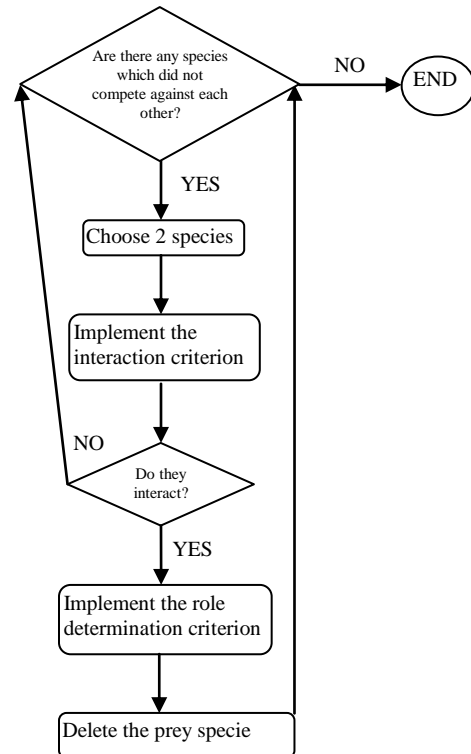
Are there any species which did not compete against each other?

NO

END

YES

Choose 2 species

Implement the interaction criterion

NO

Do they interact?

YES

Implement the role determination criterion

Delete the prey specie